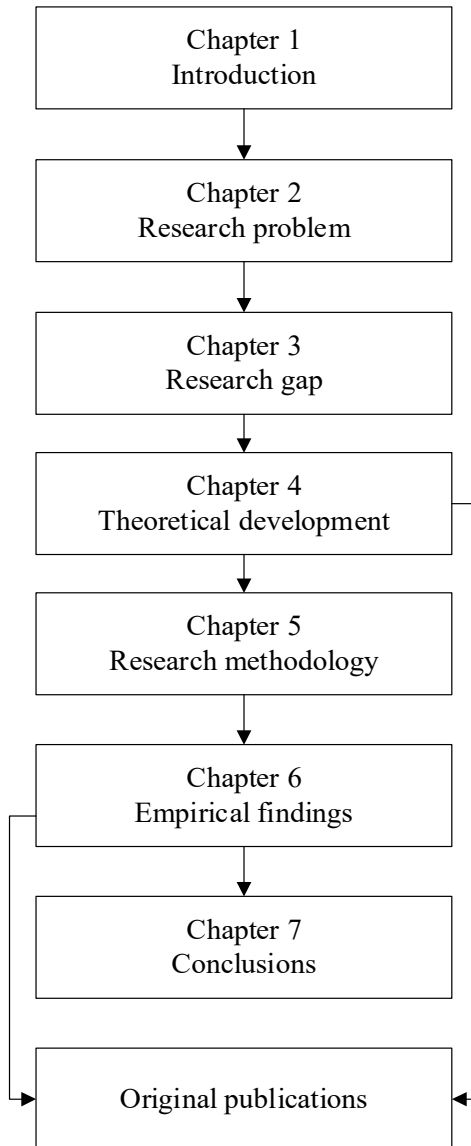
Chapter 1
Introduction

Chapter 2
Research problem

Chapter 3
Research gap

Chapter 4
Theoretical development

Chapter 5
Research methodology

Chapter 6
Empirical findings

Chapter 7
Conclusions

Original publications